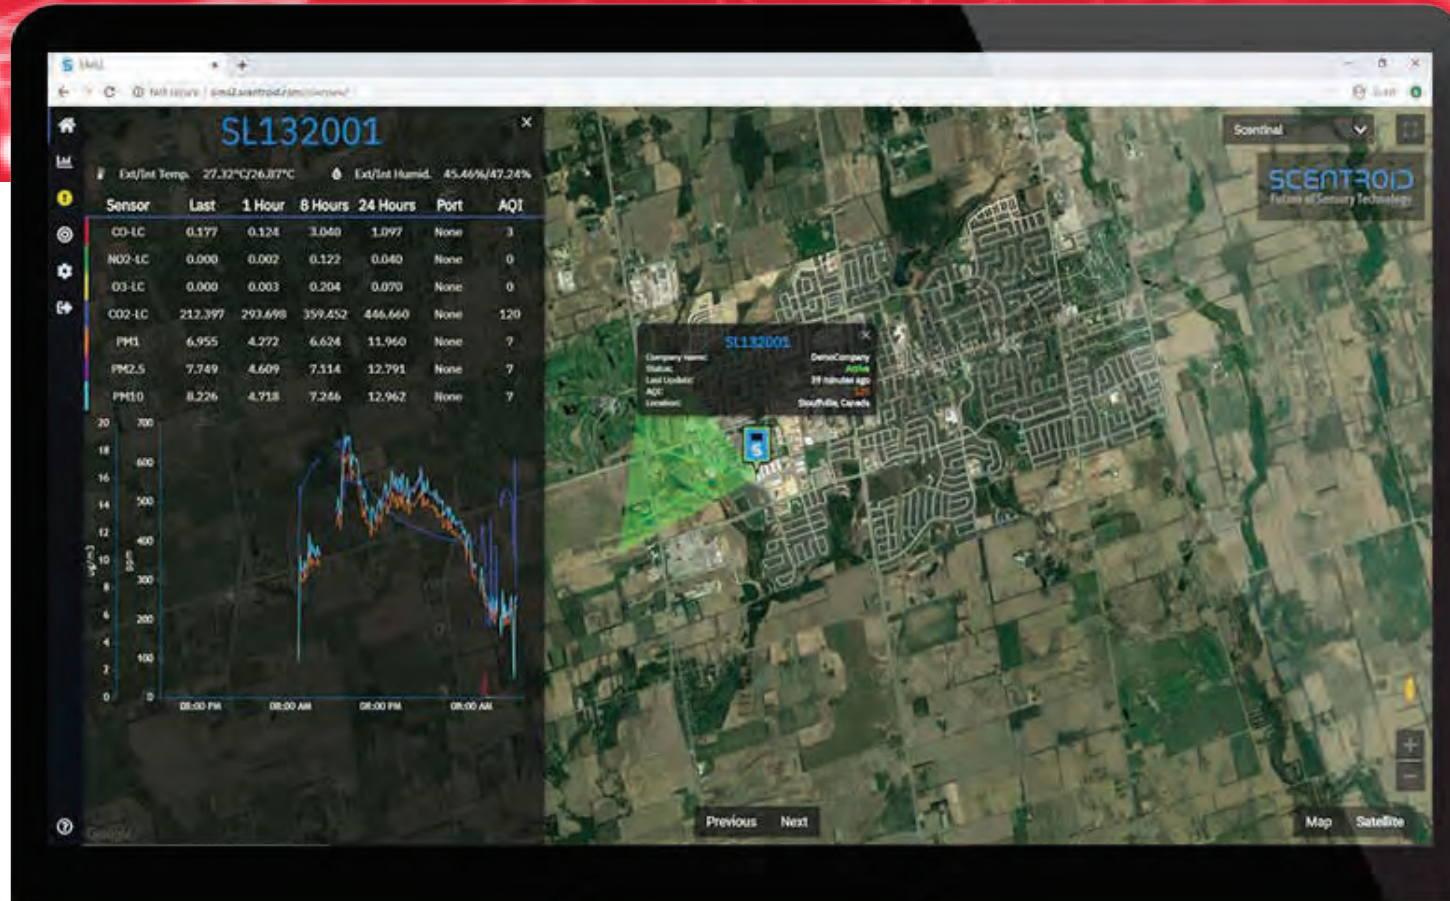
SIMS2

Not secure | sims2.scentroid.com/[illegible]

SL132001

Ext/Int Temp. 27.32°C/26.87°C

Ext/Int Humid. 45.46%/47.24%

| Sensor | Last | 1 Hour | 8 Hours | 24 Hours | Port | AQI |
|---|---|---|---|---|---|---|
| CO-LC | 0.177 | 0.124 | 3.040 | 1.097 | None | 3 |
| NO2-LC | 0.000 | 0.002 | 0.122 | 0.040 | None | 0 |
| O3-LC | 0.000 | 0.003 | 0.204 | 0.070 | None | 0 |
| CO2-LC | 212.397 | 293.698 | 359.452 | 446.660 | None | 120 |
| PM1 | 6.955 | 4.272 | 6.624 | 11.960 | None | 7 |
| PM2.5 | 7.749 | 4.609 | 7.114 | 12.791 | None | 7 |
| PM10 | 8.226 | 4.718 | 7.286 | 12.962 | None | 7 |

20 18 16 14 12 10 8 6 4 2 0

700 600 500 400 300 200 100 0

ug/m3

ppm

08:00 PM 08:00 AM 08:00 PM 08:00 AM

Scentinal

SCENTROID
Future of Sensory Technology

SL132001
Company Name: DemoCompany
Status: Active
Last Update: 39 minutes ago
AQI: 120
Location: Stouffville, Canada

Google

Previous Next

Map Satellite